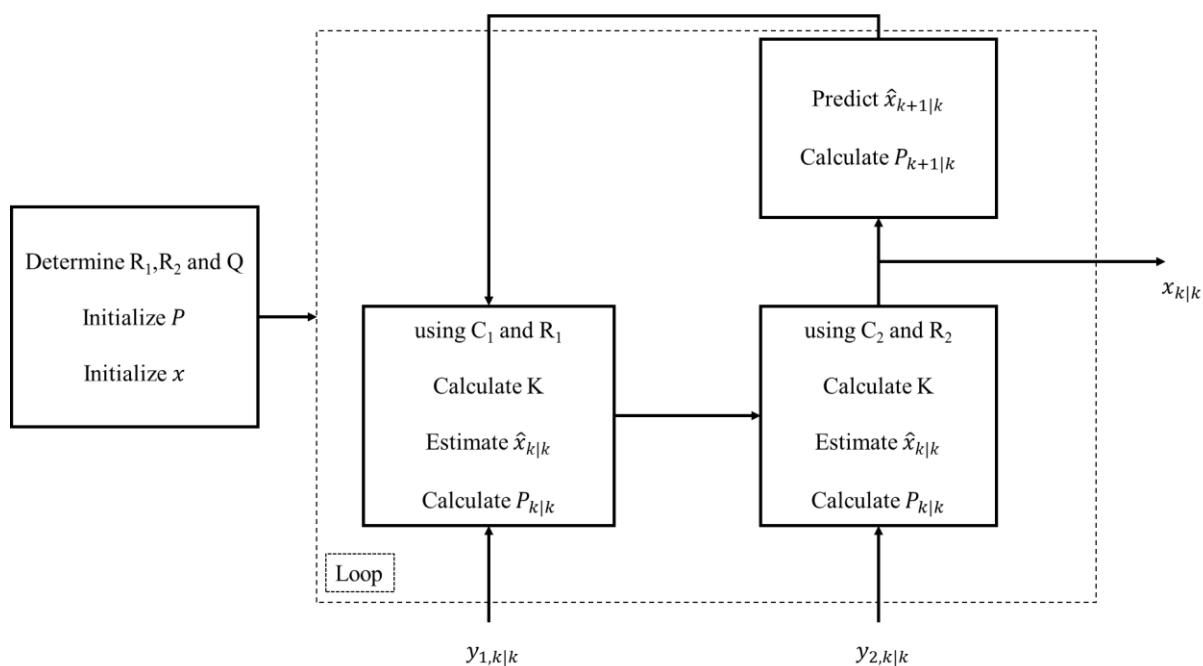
Predict $\hat{x}_{k+1|k}$

Calculate $P_{k+1|k}$

Determine $R_1$,$R_2$ and Q

Initialize $P$

Initialize $x$

using $C_1$ and $R_1$

Calculate K

Estimate $\hat{x}_{k|k}$

Calculate $P_{k|k}$

using $C_2$ and $R_2$

Calculate K

Estimate $\hat{x}_{k|k}$

Calculate $P_{k|k}$

$x_{k|k}$

Loop

$y_{1,k|k}$

$y_{2,k|k}$